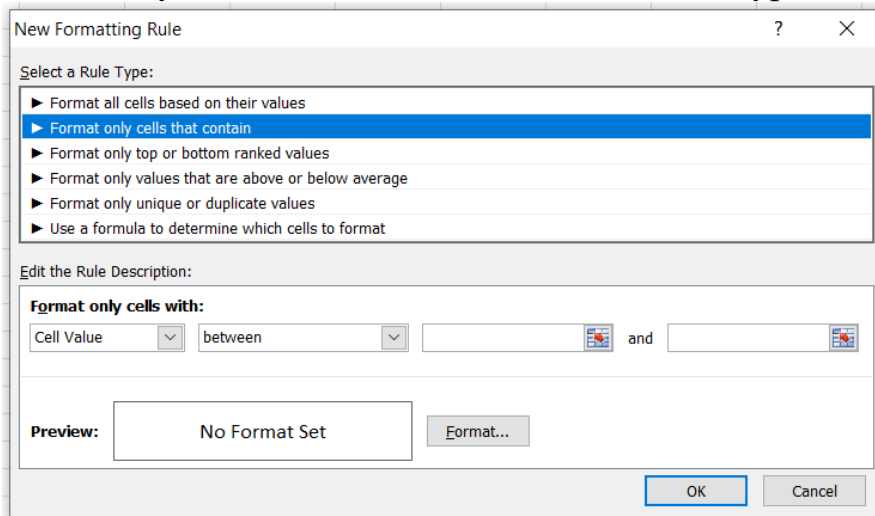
New Formatting Rule ? ×

Select a Rule Type:

► Format all cells based on their values
► Format only cells that contain
► Format only top or bottom ranked values
► Format only values that are above or below average
► Format only unique or duplicate values
► Use a formula to determine which cells to format

Edit the Rule Description:

Format only cells with:

Cell Value | between | | and |

Preview: No Format Set Format...

OK Cancel